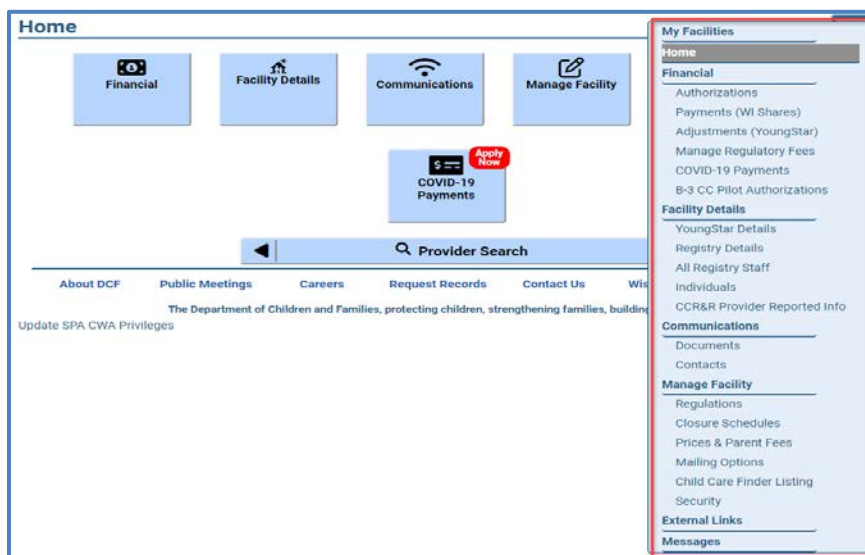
Home

Financial

Facility Details

Communications

Manage Facility

Apply Now

COVID-19 Payments

Provider Search

About DCF Public Meetings Careers Request Records Contact Us Wis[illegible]

The Department of Children and Families, protecting children, strengthening families, building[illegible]

Update SPA CWA Privileges

My Facilities
Home
Financial
Authorizations
Payments (WI Shares)
Adjustments (YoungStar)
Manage Regulatory Fees
COVID-19 Payments
B-3 CC Pilot Authorizations
Facility Details
YoungStar Details
Registry Details
All Registry Staff
Individuals
CCR&R Provider Reported Info
Communications
Documents
Contacts
Manage Facility
Regulations
Closure Schedules
Prices & Parent Fees
Mailing Options
Child Care Finder Listing
Security
External Links
Messages